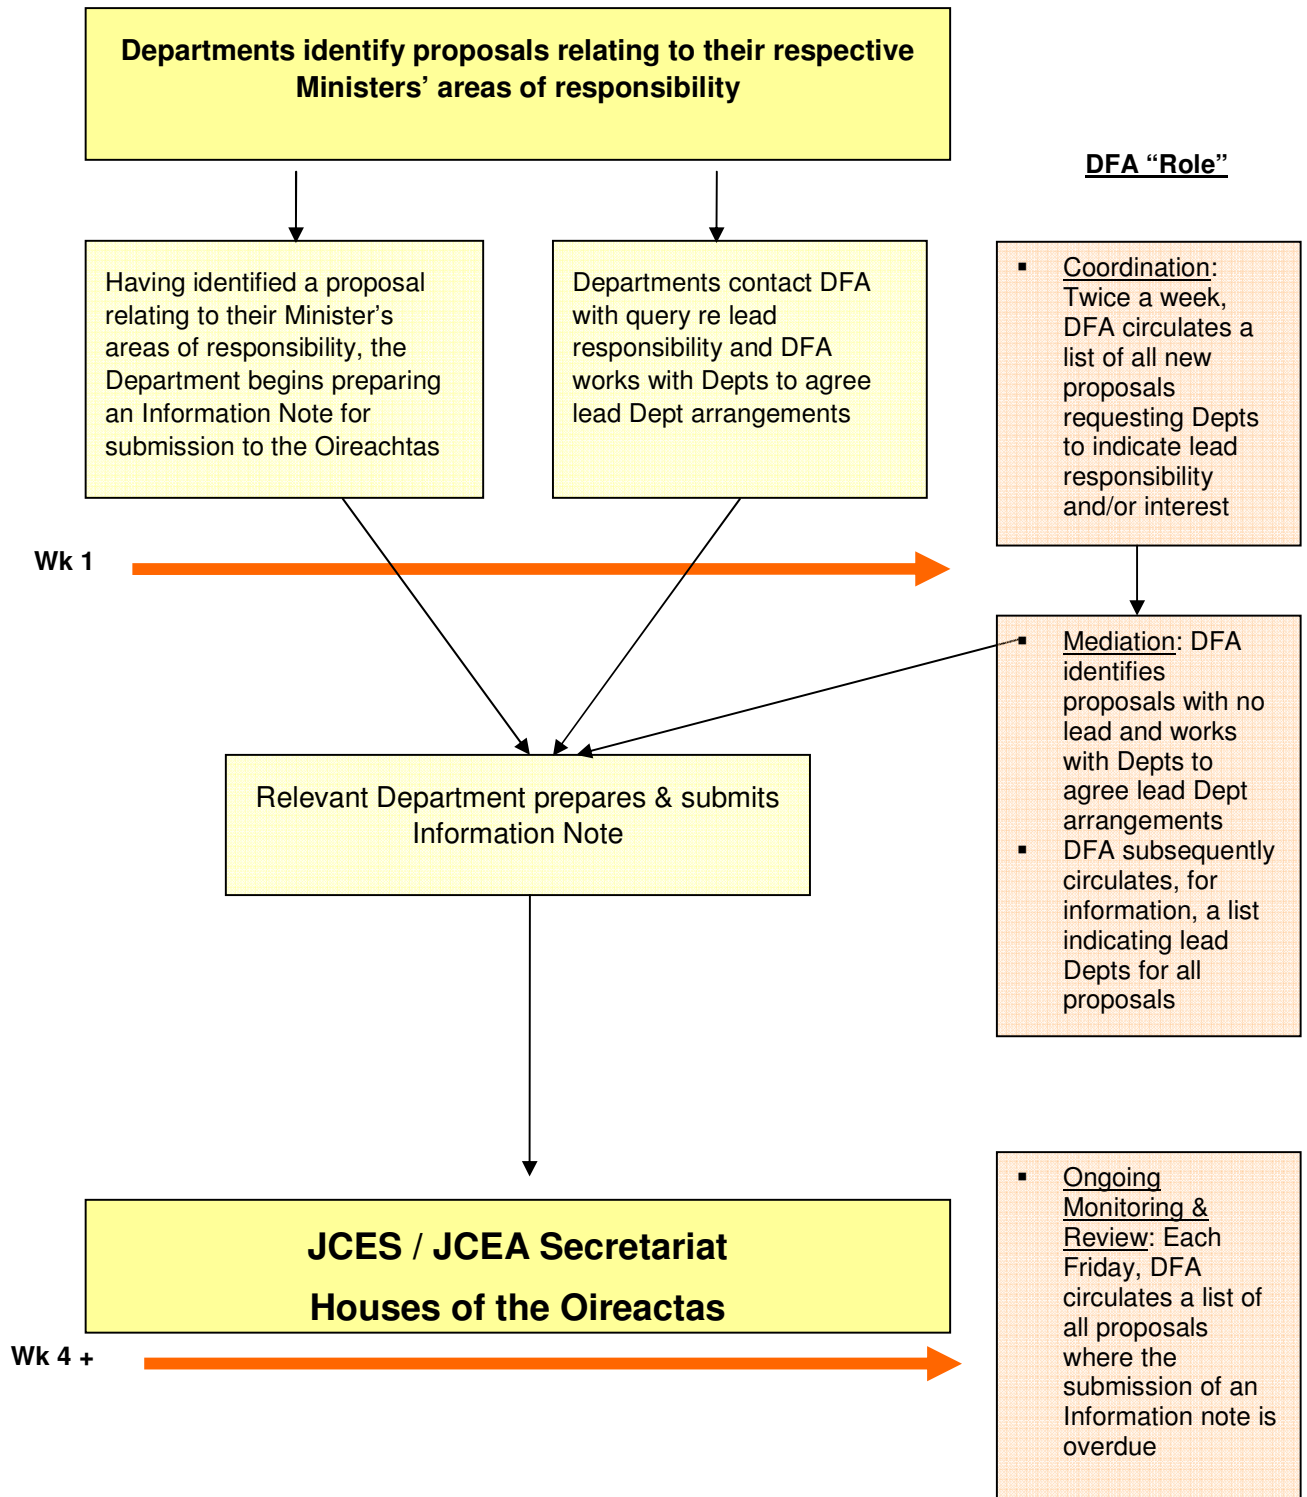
Departments identify proposals relating to their respective Ministers' areas of responsibility

DFA "Role"

Having identified a proposal relating to their Minister's areas of responsibility, the Department begins preparing an Information Note for submission to the Oireachtas

Departments contact DFA with query re lead responsibility and DFA works with Depts to agree lead Dept arrangements

- Coordination: Twice a week, DFA circulates a list of all new proposals requesting Depts to indicate lead responsibility and/or interest

Wk 1

- Mediation: DFA identifies proposals with no lead and works with Depts to agree lead Dept arrangements
- DFA subsequently circulates, for information, a list indicating lead Depts for all proposals

Relevant Department prepares & submits Information Note

JCES / JCEA Secretariat

Houses of the Oireactas

Wk 4 +

- Ongoing Monitoring & Review: Each Friday, DFA circulates a list of all proposals where the submission of an Information note is overdue